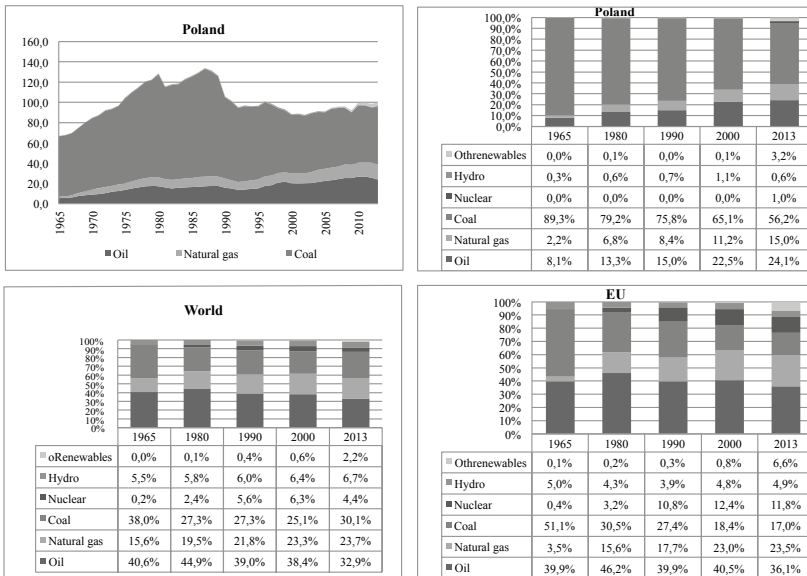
Poland

160,0
140,0
120,0
100,0
80,0
60,0
40,0
20,0
0,0

1965 1970 1975 1980 1985 1990 1995 2000 2005 2010

Oil   Natural gas   Coal

Poland

100,0%
90,0%
80,0%
70,0%
60,0%
50,0%
40,0%
30,0%
20,0%
10,0%
0,0%

| | 1965 | 1980 | 1990 | 2000 | 2013 |
|---|---|---|---|---|---|
| Othrenewables | 0,0% | 0,1% | 0,0% | 0,1% | 3,2% |
| Hydro | 0,3% | 0,6% | 0,7% | 1,1% | 0,6% |
| Nuclear | 0,0% | 0,0% | 0,0% | 0,0% | 1,0% |
| Coal | 89,3% | 79,2% | 75,8% | 65,1% | 56,2% |
| Natural gas | 2,2% | 6,8% | 8,4% | 11,2% | 15,0% |
| Oil | 8,1% | 13,3% | 15,0% | 22,5% | 24,1% |

World

100%
90%
80%
70%
60%
50%
40%
30%
20%
10%
0%

| | 1965 | 1980 | 1990 | 2000 | 2013 |
|---|---|---|---|---|---|
| oRenewables | 0,0% | 0,1% | 0,4% | 0,6% | 2,2% |
| Hydro | 5,5% | 5,8% | 6,0% | 6,4% | 6,7% |
| Nuclear | 0,2% | 2,4% | 5,6% | 6,3% | 4,4% |
| Coal | 38,0% | 27,3% | 27,3% | 25,1% | 30,1% |
| Natural gas | 15,6% | 19,5% | 21,8% | 23,3% | 23,7% |
| Oil | 40,6% | 44,9% | 39,0% | 38,4% | 32,9% |

EU

100%
90%
80%
70%
60%
50%
40%
30%
20%
10%
0%

| | 1965 | 1980 | 1990 | 2000 | 2013 |
|---|---|---|---|---|---|
| Othrenewables | 0,1% | 0,2% | 0,3% | 0,8% | 6,6% |
| Hydro | 5,0% | 4,3% | 3,9% | 4,8% | 4,9% |
| Nuclear | 0,4% | 3,2% | 10,8% | 12,4% | 11,8% |
| Coal | 51,1% | 30,5% | 27,4% | 18,4% | 17,0% |
| Natural gas | 3,5% | 15,6% | 17,7% | 23,0% | 23,5% |
| Oil | 39,9% | 46,2% | 39,9% | 40,5% | 36,1% |